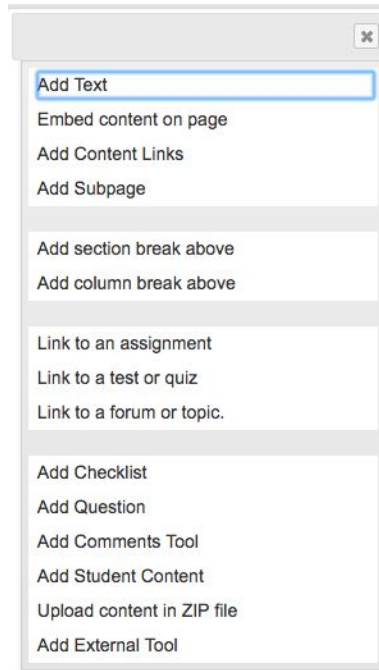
Add Text
Embed content on page
Add Content Links
Add Subpage

Add section break above
Add column break above

Link to an assignment
Link to a test or quiz
Link to a forum or topic.

Add Checklist
Add Question
Add Comments Tool
Add Student Content
Upload content in ZIP file
Add External Tool